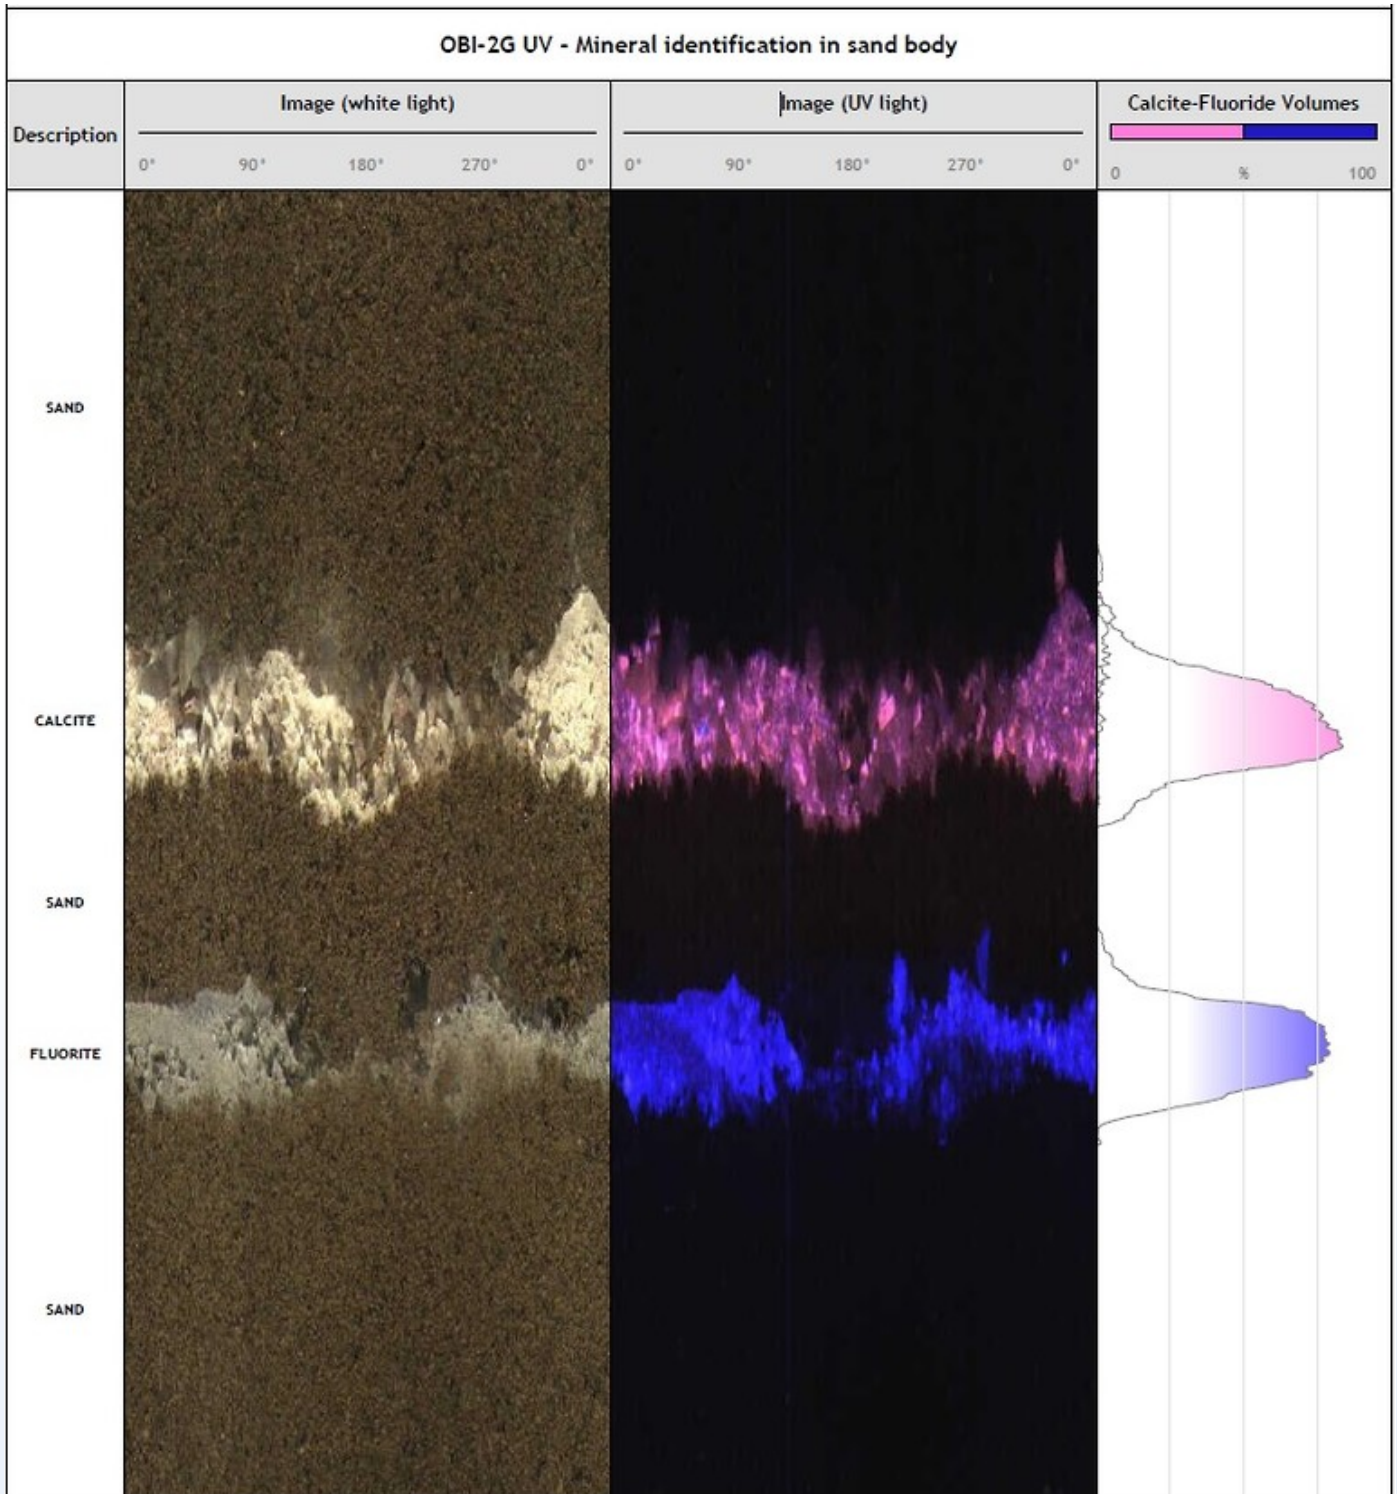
OBI-2G UV - Mineral identification in sand body

Description

Image (white light)

0° 90° 180° 270° 0°

Image (UV light)

0° 90° 180° 270° 0°

Calcite-Fluoride Volumes

0 % 100

SAND

CALCITE

SAND

FLUORITE

SAND